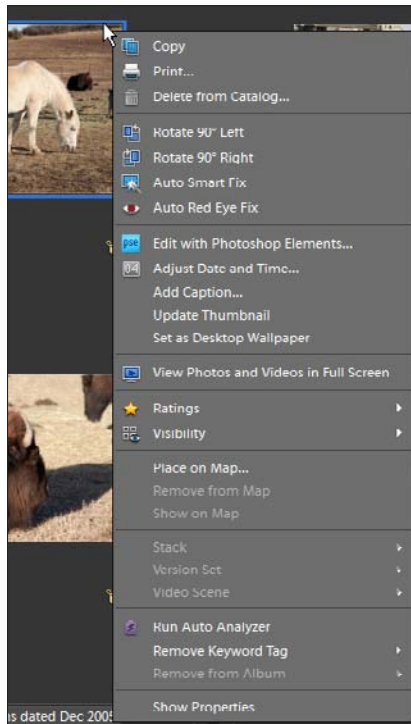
Copy
Print...
Delete from Catalog...

Rotate 90° Left
Rotate 90° Right
Auto Smart Fix
Auto Red Eye Fix

Edit with Photoshop Elements...
Adjust Date and Time...
Add Caption...
Update Thumbnail
Set as Desktop Wallpaper

View Photos and Videos in Full Screen

Ratings
Visibility

Place on Map...
Remove from Map
Show on Map

Stack
Version Set
Video Scene

Run Auto Analyzer
Remove Keyword Tag
Remove from Album

Show Properties

s dated Dec 2005